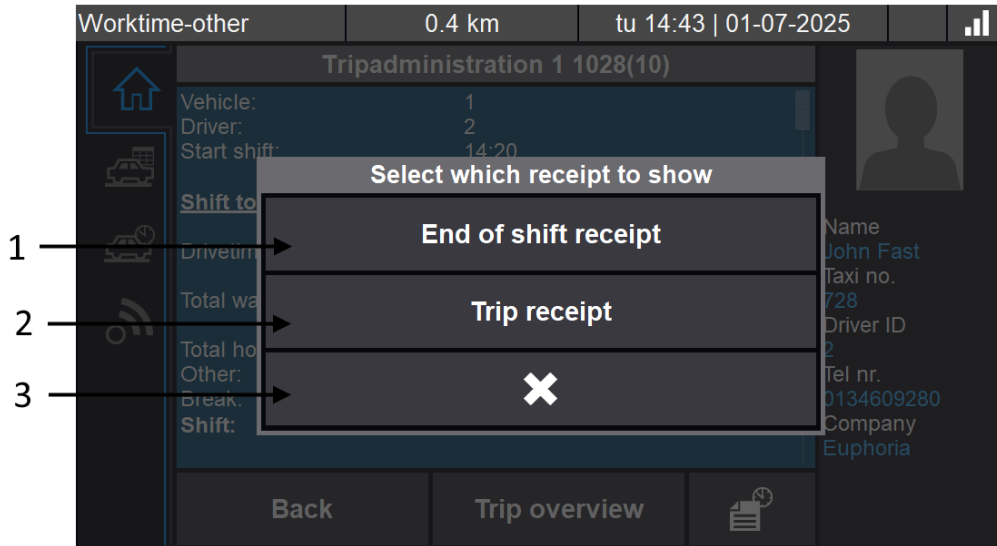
Worktime-other | 0.4 km | tu 14:43 | 01-07-2025

Tripadministration 1 1028(10)

Vehicle: 1
Driver: 2
Start shift: 14:20

Shift to

Drivetim

Total wa

Total ho
Other:
Break:
Shift:

Select which receipt to show

1 End of shift receipt

2 Trip receipt

3 ✖

Name
John Fast
Taxi no.
728
Driver ID
2
Tel nr.
0134609280
Company
Euphoria

Back
Trip overview